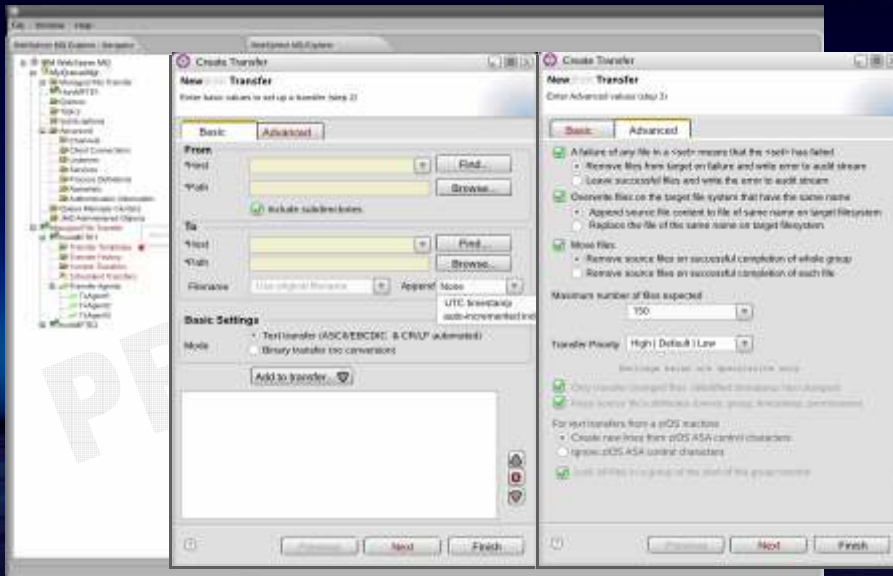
File Window Help

WebSphere MQ Explorer - Navigator

WebSphere MQ Explorer

WebSphere MQ

Create Transfer

New Transfer

Enter basic values to set up a transfer (step 2)

Basic

Advanced

From

*Host

Find...

*Path

Browse...

Include subdirectories

To

*Host

Find...

*Path

Browse...

Filename

Use original filename

Append

None

UTC timestamp

auto-incremented index

Basic Settings

Mode

Text transfer (ASCII/EBCDIC & CR/LF automated)

Binary transfer (no conversion)

Add to transfer...

Previous

Next

Finish

Create Transfer

New Transfer

Enter Advanced values (step 3)

Basic

Advanced

A failure of any file in a <set> means that the <set> has failed

Remove files from target on failure and write error to audit stream

Leave successful files and write the error to audit stream

Overwrite files on the target file system that have the same name

Append source file content to file of same name on target filesystem

Replace the file of the same name on target filesystem

Move files

Remove source files on successful completion of whole group

Remove source files on successful completion of each file

Maximum number of files expected

150

Transfer Priority

High | Default | Low

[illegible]

Only transfer changed files (Modified timestamp has changed)

Keep source file attributes (owner, group, timestamp, permissions)

For text transfers from a z/OS machine

Create new lines from z/OS ASA control characters

Ignore z/OS ASA control characters

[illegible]

Previous

Next

Finish